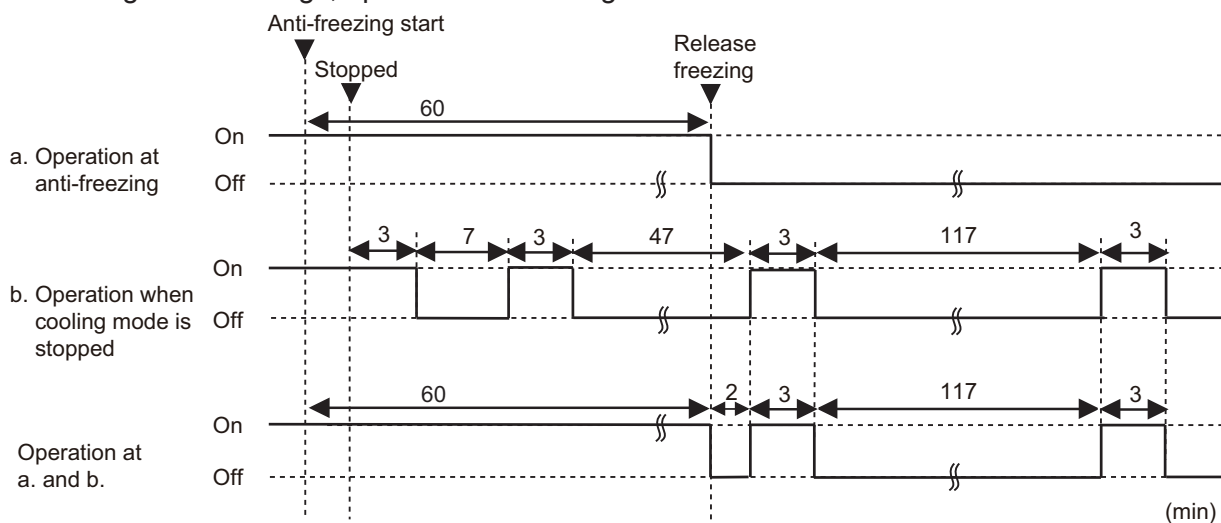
Anti-freezing start

Stopped

Release freezing

60

On

a. Operation at anti-freezing

Off

3

7

3

47

3

117

3

On

b. Operation when cooling mode is stopped

Off

60

2

3

117

3

On

Operation at a. and b.

Off

(min)